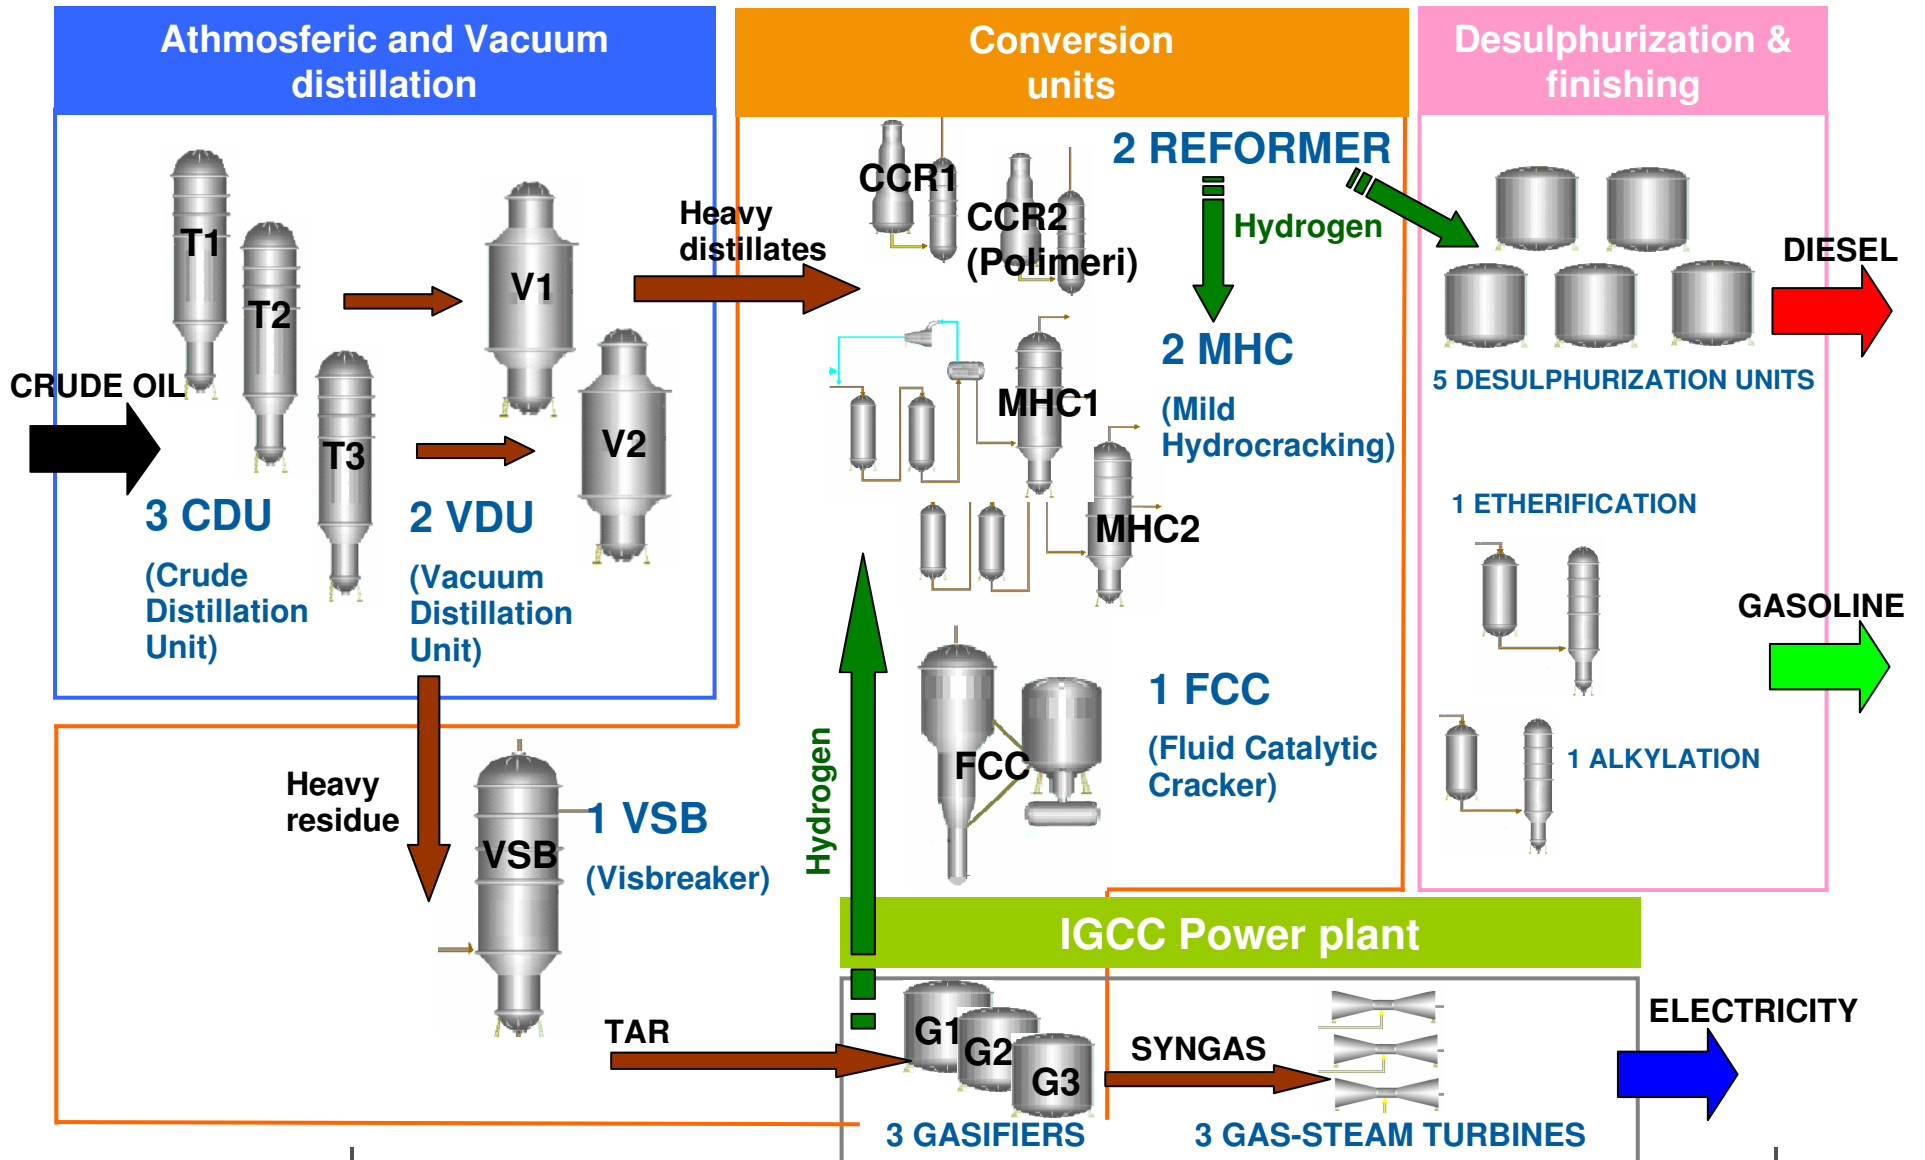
Athmosferic and Vacuum distillation

Conversion units

Desulphurization & finishing

T1
T2
T3
V1
V2
CRUDE OIL
3 CDU
(Crude Distillation Unit)
2 VDU
(Vacuum Distillation Unit)

Heavy distillates

CCR1
CCR2 (Polimeri)
2 REFORMER
Hydrogen
2 MHC
(Mild Hydrocracking)
MHC1
MHC2
FCC
1 FCC
(Fluid Catalytic Cracker)
Hydrogen

5 DESULPHURIZATION UNITS
DIESEL
1 ETHERIFICATION
GASOLINE
1 ALKYLATION

Heavy residue
VSB
1 VSB
(Visbreaker)
TAR

IGCC Power plant
G1
G2
G3
3 GASIFIERS
SYNGAS
3 GAS-STEAM TURBINES
ELECTRICITY